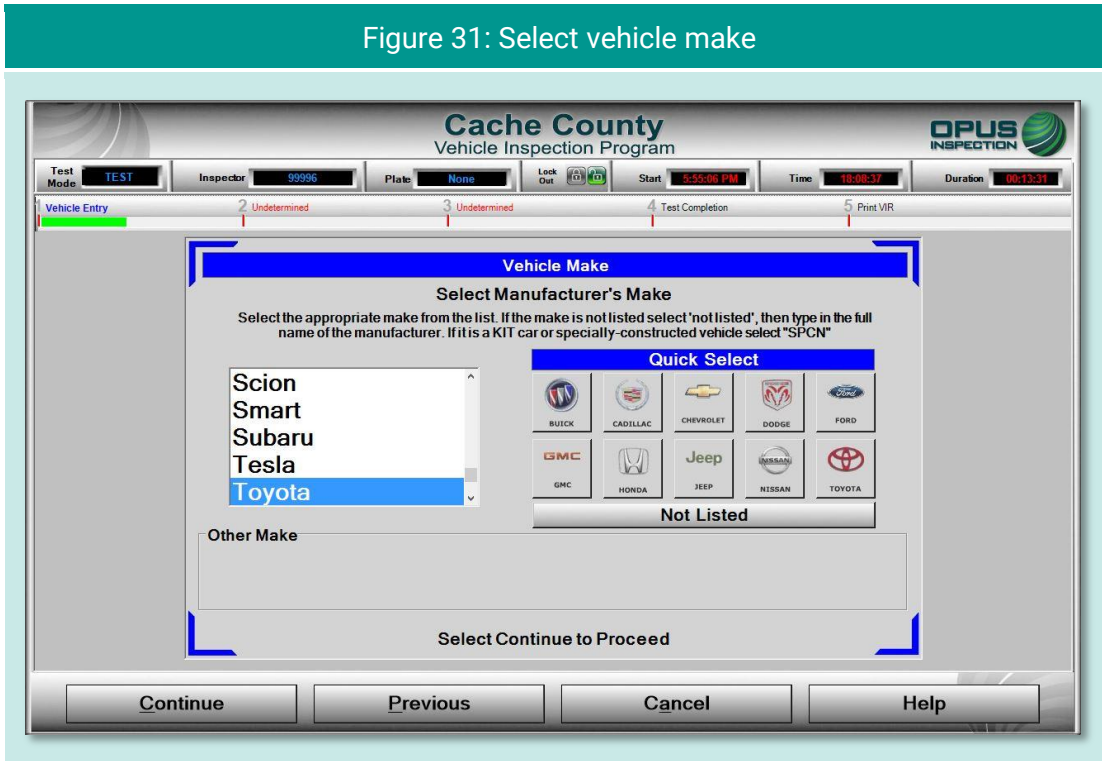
Figure 31: Select vehicle make

Cache County
Vehicle Inspection Program

OPUS INSPECTION

Test Mode TEST | Inspector 99996 | Plate None | Lock Out | Start 5:55:06 PM | Time 18:08:37 | Duration 00:13:31

1 Vehicle Entry | 2 Undetermined | 3 Undetermined | 4 Test Completion | 5 Print VIR

Vehicle Make

Select Manufacturer's Make

Select the appropriate make from the list. If the make is not listed select 'not listed', then type in the full name of the manufacturer. If it is a KIT car or specially-constructed vehicle select "SPCN"

Scion
Smart
Subaru
Tesla
Toyota

Quick Select

BUICK
CADILLAC
CHEVROLET
DODGE
FORD
GMC
GMC
HONDA
Jeep
JEEP
NISSAN
NISSAN
TOYOTA

Not Listed

Other Make

Select Continue to Proceed

Continue
Previous
Cancel
Help